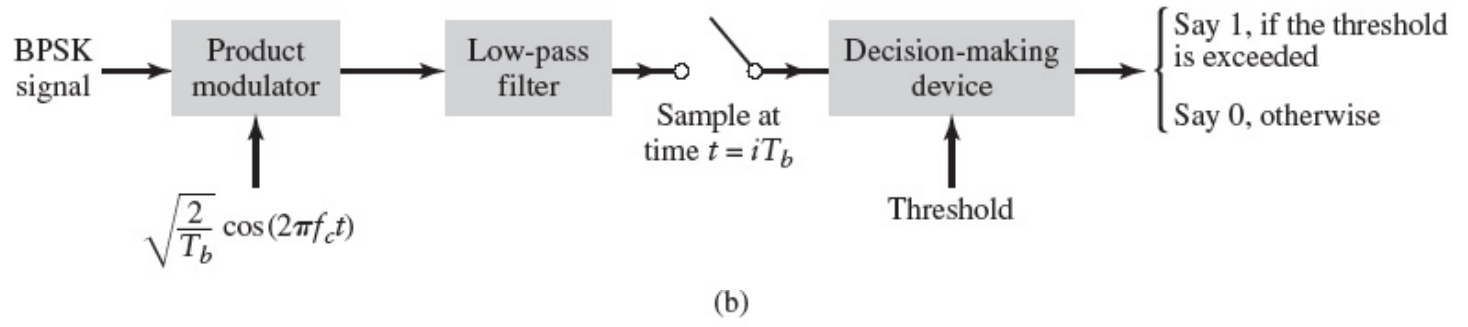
BPSK signal

Product modulator

Low-pass filter

Sample at time $t = iT_b$

Decision-making device

Say 1, if the threshold is exceeded

Say 0, otherwise

$\sqrt{\frac{2}{T_b}} \cos(2\pi f_c t)$

Threshold

(b)